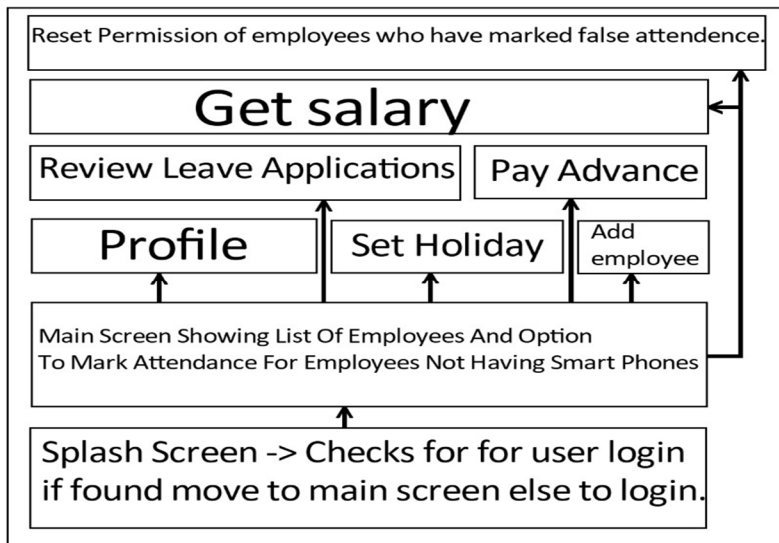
Reset Permission of employees who have marked false attendence.

Get salary

Review Leave Applications

Pay Advance

Profile

Set Holiday

Add employee

Main Screen Showing List Of Employees And Option To Mark Attendance For Employees Not Having Smart Phones

Splash Screen -> Checks for for user login if found move to main screen else to login.